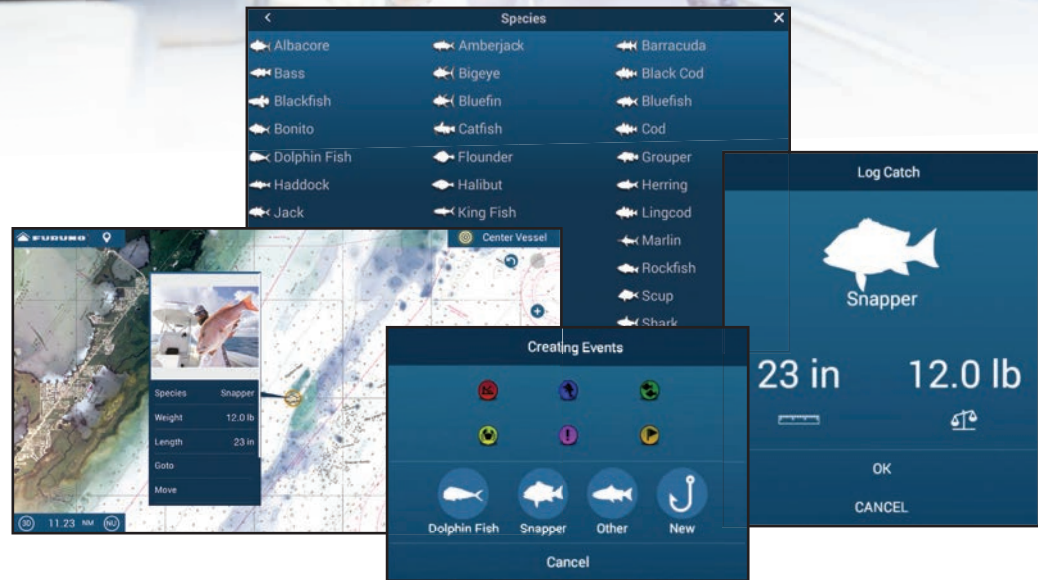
<

Species

×

Albacore
Amberjack
Barracuda
Bass
Bigeye
Black Cod
Blackfish
Bluefin
Bluefish
Bonito
Catfish
Cod
Dolphin Fish
Flounder
Grouper
Haddock
Halibut
Herring
Jack
King Fish
Lingcod
Marlin
Rockfish
Scup
Shark

FURUNO

Center Vessel

Species Snapper
Weight 12.0 lb
Length 23 in
Goto
Move

3D 11.23 NM NU

Log Catch

Snapper

23 in
12.0 lb

OK
CANCEL

Creating Events

Dolphin Fish
Snapper
Other
New

Cancel